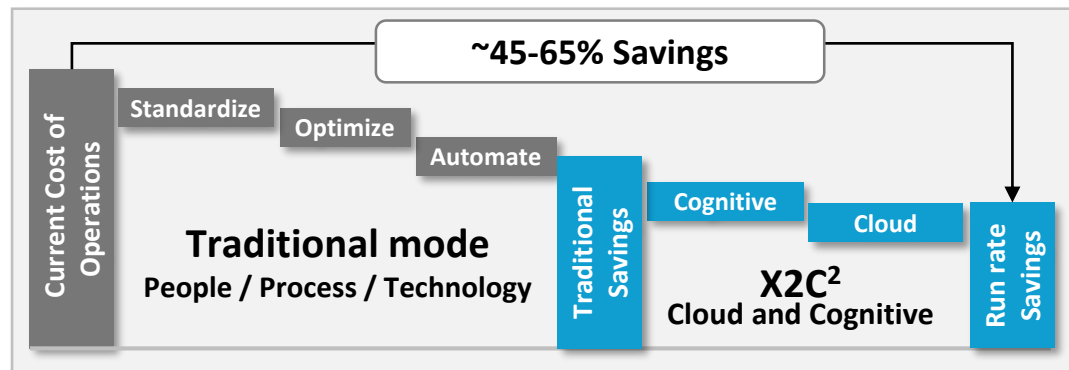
~45-65% Savings

Current Cost of Operations

Standardize

Optimize

Automate

Traditional mode
People / Process / Technology

Traditional Savings

Cognitive

Cloud

$X2C^2$
Cloud and Cognitive

Run rate Savings